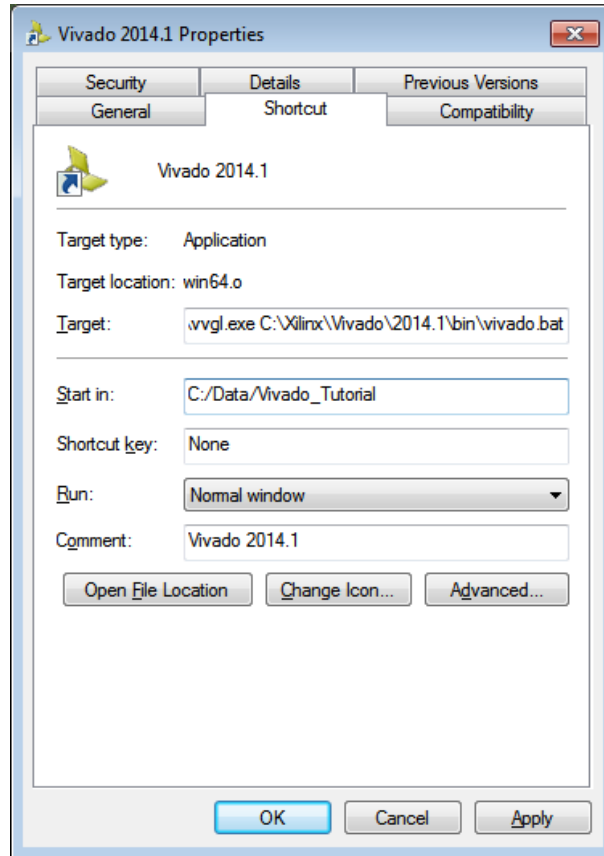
Vivado 2014.1 Properties

Security
Details
Previous Versions
General
Shortcut
Compatibility

Vivado 2014.1

Target type: Application

Target location: win64.o

Target: \vvgl.exe C:\Xilinx\Vivado\2014.1\bin\vivado.bat

Start in: C:/Data/Vivado_Tutorial

Shortcut key: None

Run: Normal window

Comment: Vivado 2014.1

Open File Location
Change Icon...
Advanced...

OK
Cancel
Apply